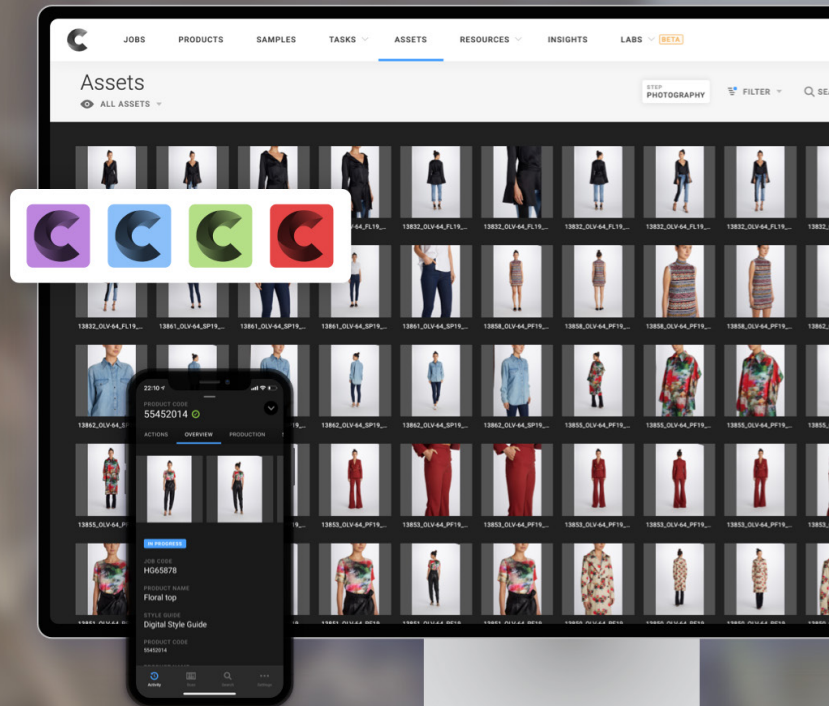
JOBS PRODUCTS SAMPLES TASKS ASSETS RESOURCES INSIGHTS LABS BETA

Assets

ALL ASSETS

STEP PHOTOGRAPHY

FILTER

SEA

13832_OLV-64_FL19_...

13832_OLV-64_FL19_...

13832_OLV-64_FL19_...

13832_OLV-64_FL19_...

13832_OLV-64_FL19_...

13861_OLV-64_SP19_...

13861_OLV-64_SP19_...

13861_OLV-64_SP19_...

13861_OLV-64_SP19_...

13858_OLV-64_PF19_...

13858_OLV-64_PF19_...

13858_OLV-64_PF19_...

13858_OLV-64_PF19_...

13862

13862_OLV-64_S

13862_OLV-64_SP19_...

13862_OLV-64_SP19_...

13862_OLV-64_SP19_...

13855_OLV-64_PF19_...

13855_OLV-64_PF19_...

13855_OLV-64_PF19_...

13855

13855_OLV-64_P

13853_OLV-64_PF19_...

13853_OLV-64_PF19_...

13853_OLV-64_PF19_...

13853_OLV-64_PF19_...

13853_OLV-64_PF19_...

13853_OLV-64_PF19_...

22:10

PRODUCT CODE

55452014

ACTIONS OVERVIEW PRODUCTION

IN PROGRESS

JOB CODE

HG65878

PRODUCT NAME

Floral top

STYLE GUIDE

Digital Style Guide

PRODUCT CODE

55452014

Activity Scan Search Settings